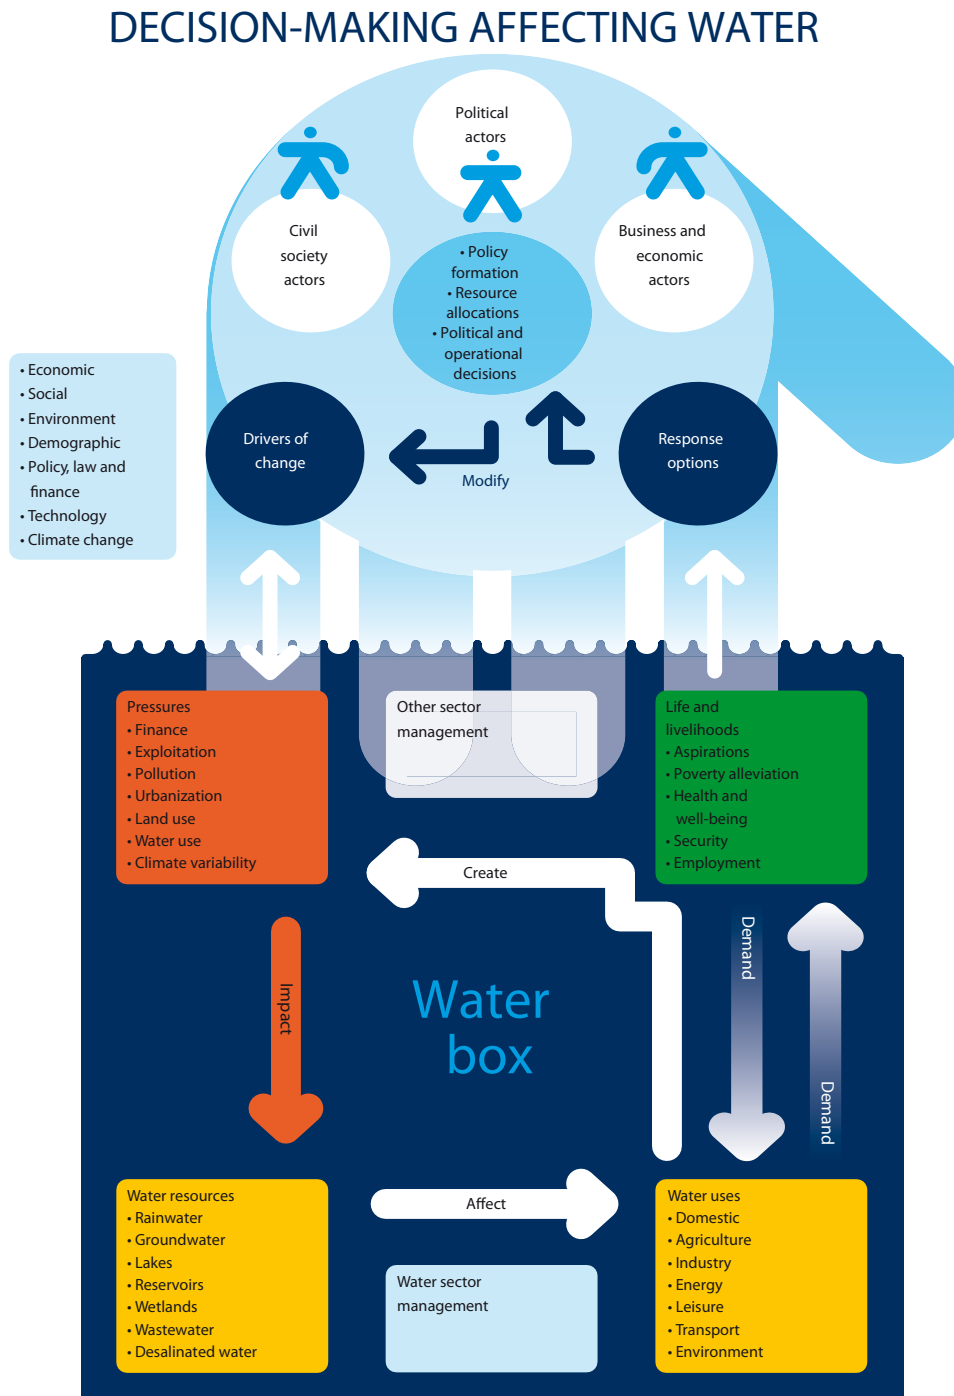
DECISION-MAKING AFFECTING WATER

Political actors

Civil society actors

• Policy formation
• Resource allocations
• Political and operational decisions

Business and economic actors

• Economic
• Social
• Environment
• Demographic
• Policy, law and finance
• Technology
• Climate change

Drivers of change

Modify

Response options

Pressures
• Finance
• Exploitation
• Pollution
• Urbanization
• Land use
• Water use
• Climate variability

Other sector management

Life and livelihoods
• Aspirations
• Poverty alleviation
• Health and well-being
• Security
• Employment

Create

Impact

Water box

Demand

Demand

Water resources
• Rainwater
• Groundwater
• Lakes
• Reservoirs
• Wetlands
• Wastewater
• Desalinated water

Affect

Water sector management

Water uses
• Domestic
• Agriculture
• Industry
• Energy
• Leisure
• Transport
• Environment